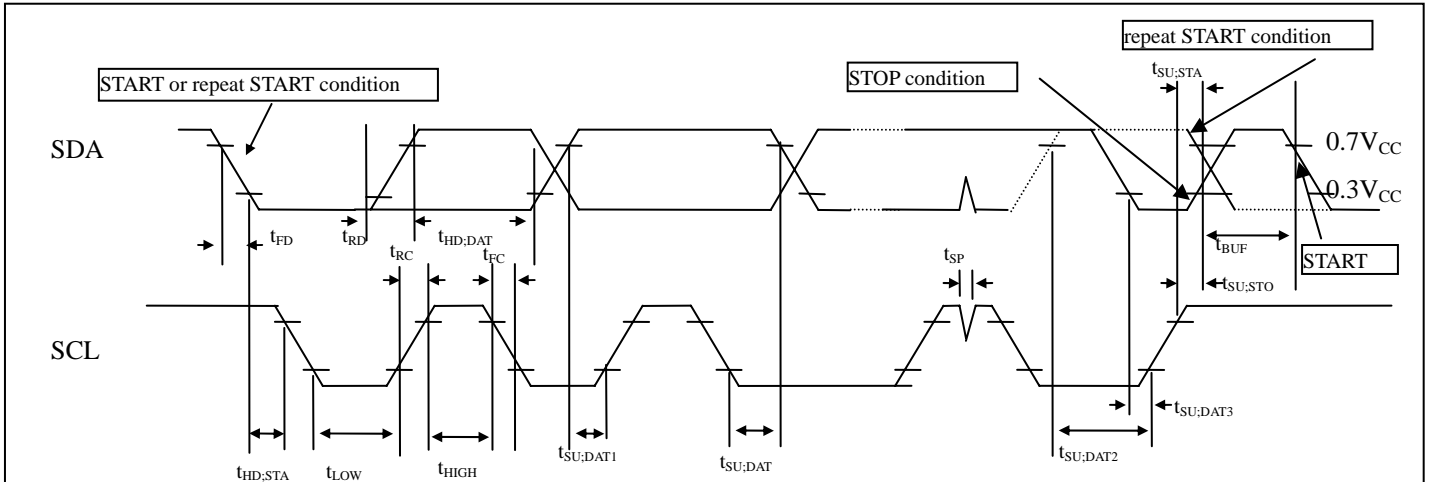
repeat START condition

START or repeat START condition

STOP condition

$t_{SU;STA}$

SDA

$0.7V_{CC}$

$0.3V_{CC}$

$t_{FD}$

$t_{RD}$

$t_{HD;DAT}$

$t_{BUF}$

START

$t_{RC}$

$t_{FC}$

$t_{SP}$

$t_{SU;STO}$

SCL

$t_{SU;DAT3}$

$t_{HD;STA}$

$t_{LOW}$

$t_{HIGH}$

$t_{SU;DAT1}$

$t_{SU;DAT}$

$t_{SU;DAT2}$